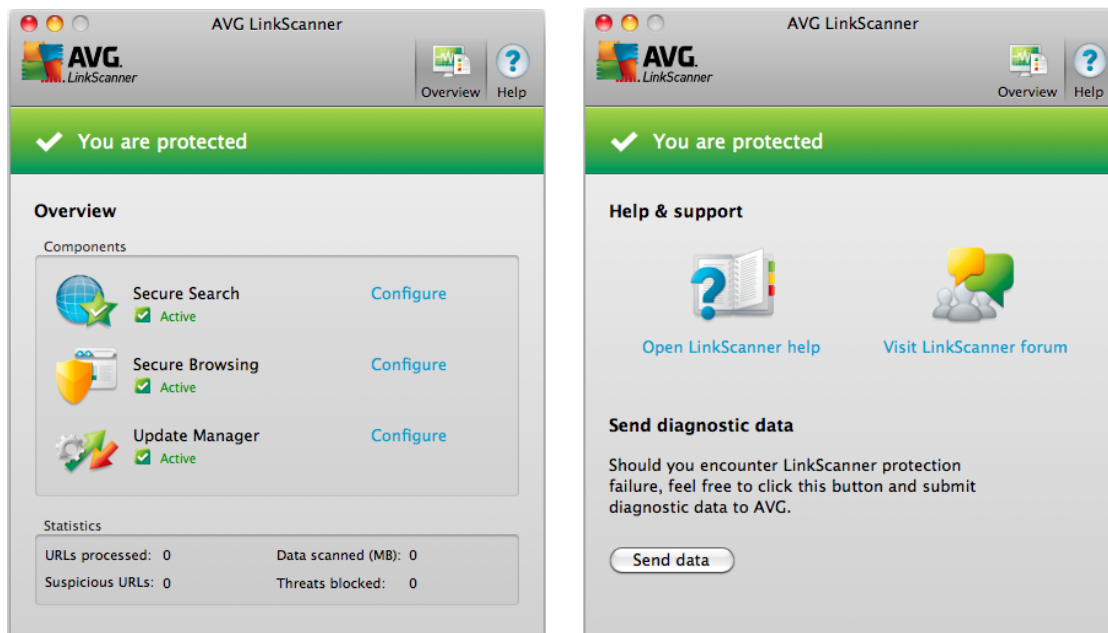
AVG LinkScanner

AVG. LinkScanner

Overview Help

You are protected

Overview

Components

Secure Search
Active
Configure

Secure Browsing
Active
Configure

Update Manager
Active
Configure

Statistics

URLs processed: 0
Data scanned (MB): 0
Suspicious URLs: 0
Threats blocked: 0

AVG LinkScanner

AVG. LinkScanner

Overview Help

You are protected

Help & support

Open LinkScanner help

Visit LinkScanner forum

Send diagnostic data

Should you encounter LinkScanner protection failure, feel free to click this button and submit diagnostic data to AVG.

Send data